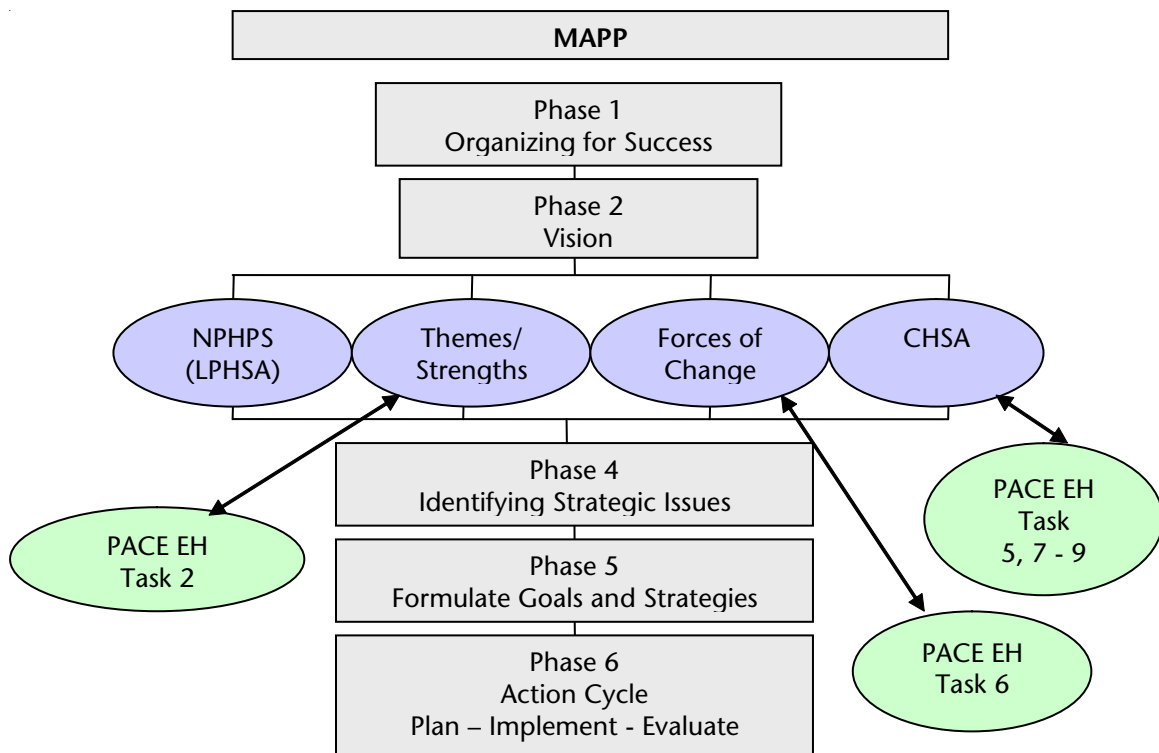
MAPP

Phase 1
Organizing for Success

Phase 2
Vision

NPHPS
(LPHSA)

Themes/
Strengths

Forces of
Change

CHSA

Phase 4
Identifying Strategic Issues

PACE EH
Task 2

PACE EH
Task
5, 7 - 9

Phase 5
Formulate Goals and Strategies

Phase 6
Action Cycle
Plan – Implement - Evaluate

PACE EH
Task 6